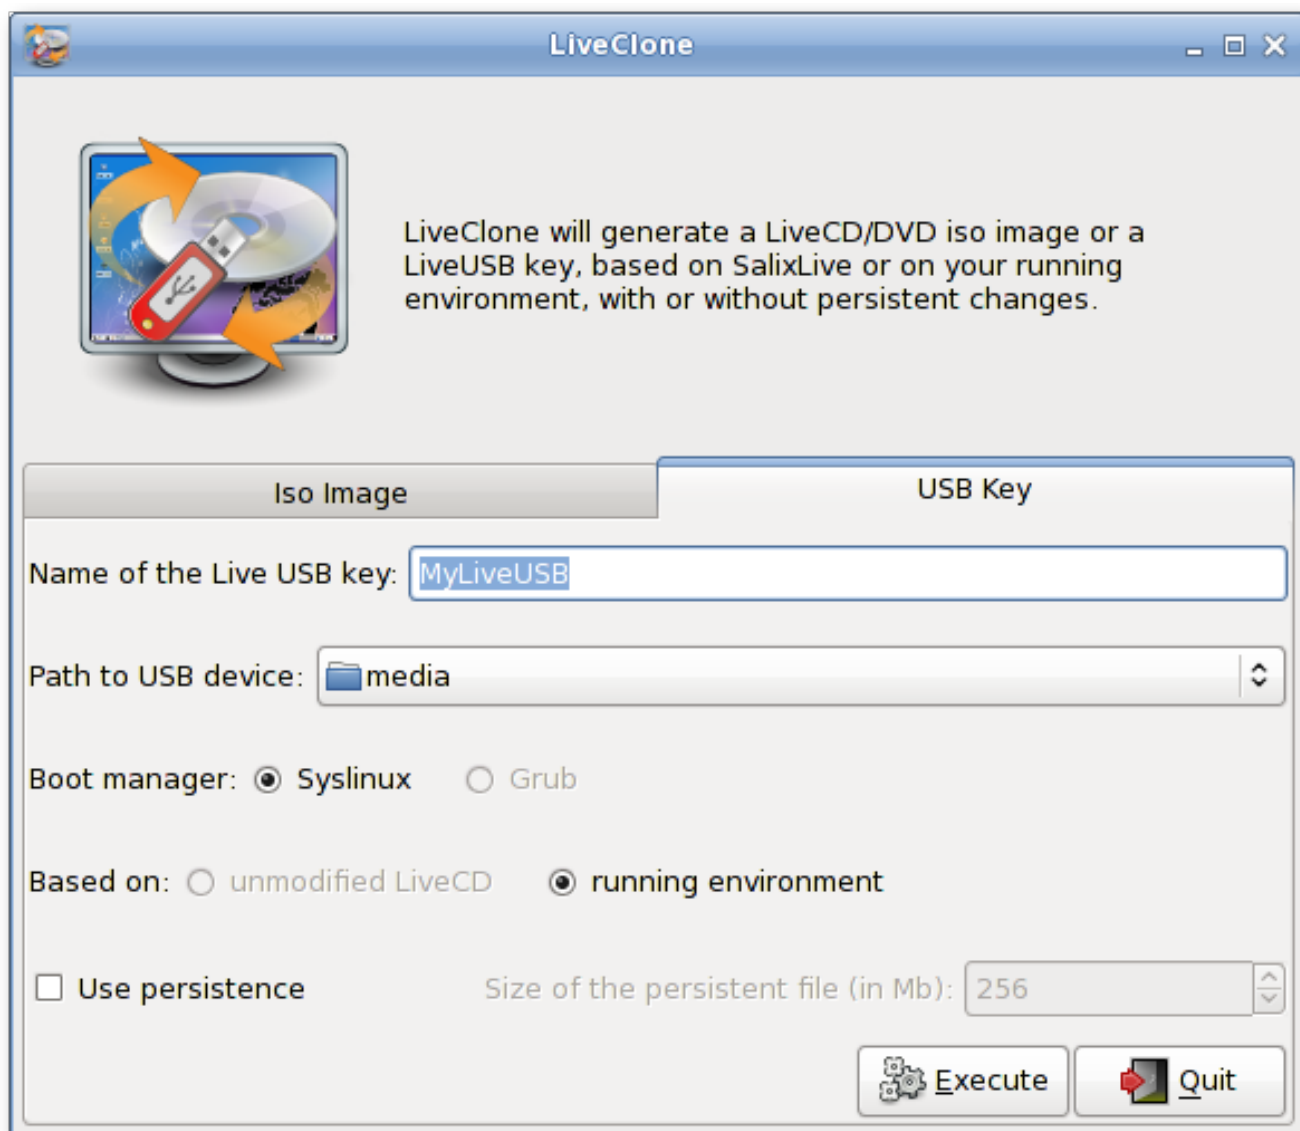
LiveClone

LiveClone will generate a LiveCD/DVD iso image or a LiveUSB key, based on SalixLive or on your running environment, with or without persistent changes.

Iso Image

USB Key

Name of the Live USB key: MyLiveUSB

Path to USB device: media

Boot manager: Syslinux Grub

Based on: unmodified LiveCD running environment

Use persistence

Size of the persistent file (in Mb): 256

Execute

Quit